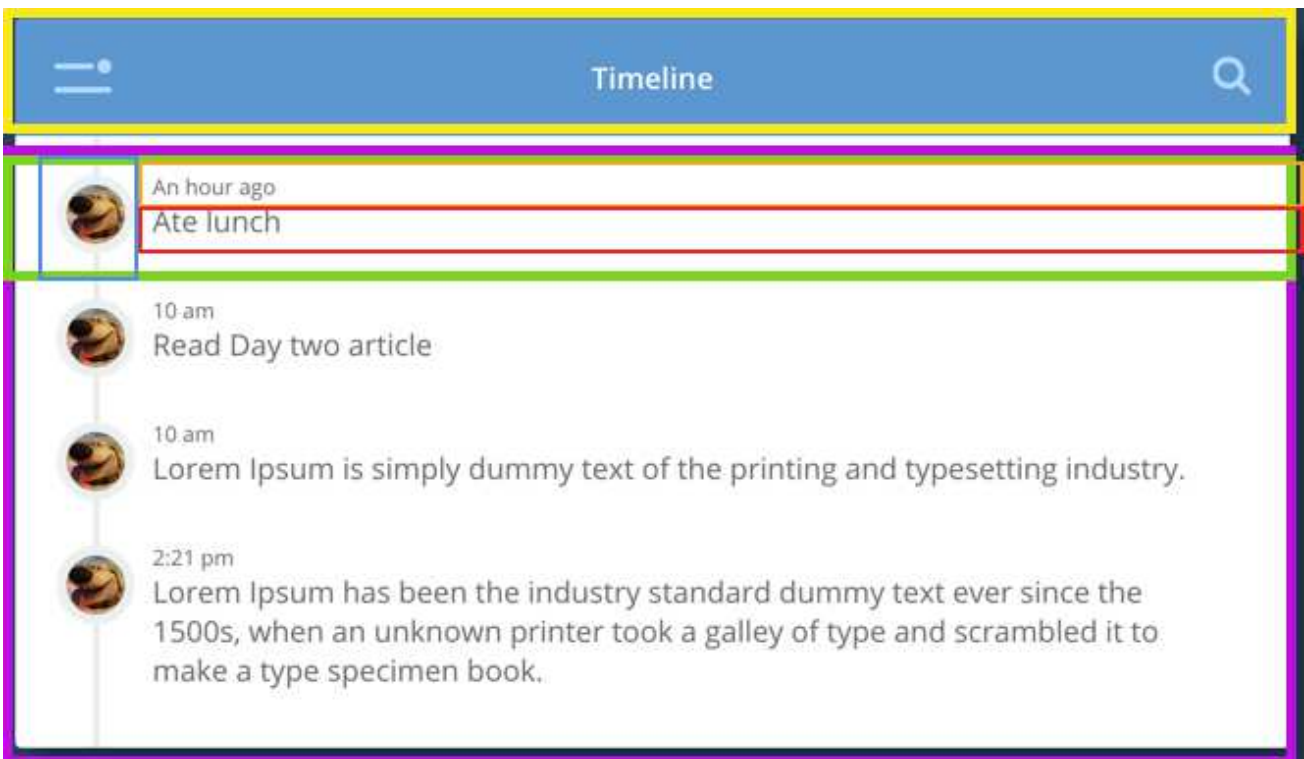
Timeline

An hour ago
Ate lunch

10 am
Read Day two article

10 am
Lorem Ipsum is simply dummy text of the printing and typesetting industry.

2:21 pm
Lorem Ipsum has been the industry standard dummy text ever since the 1500s, when an unknown printer took a galley of type and scrambled it to make a type specimen book.